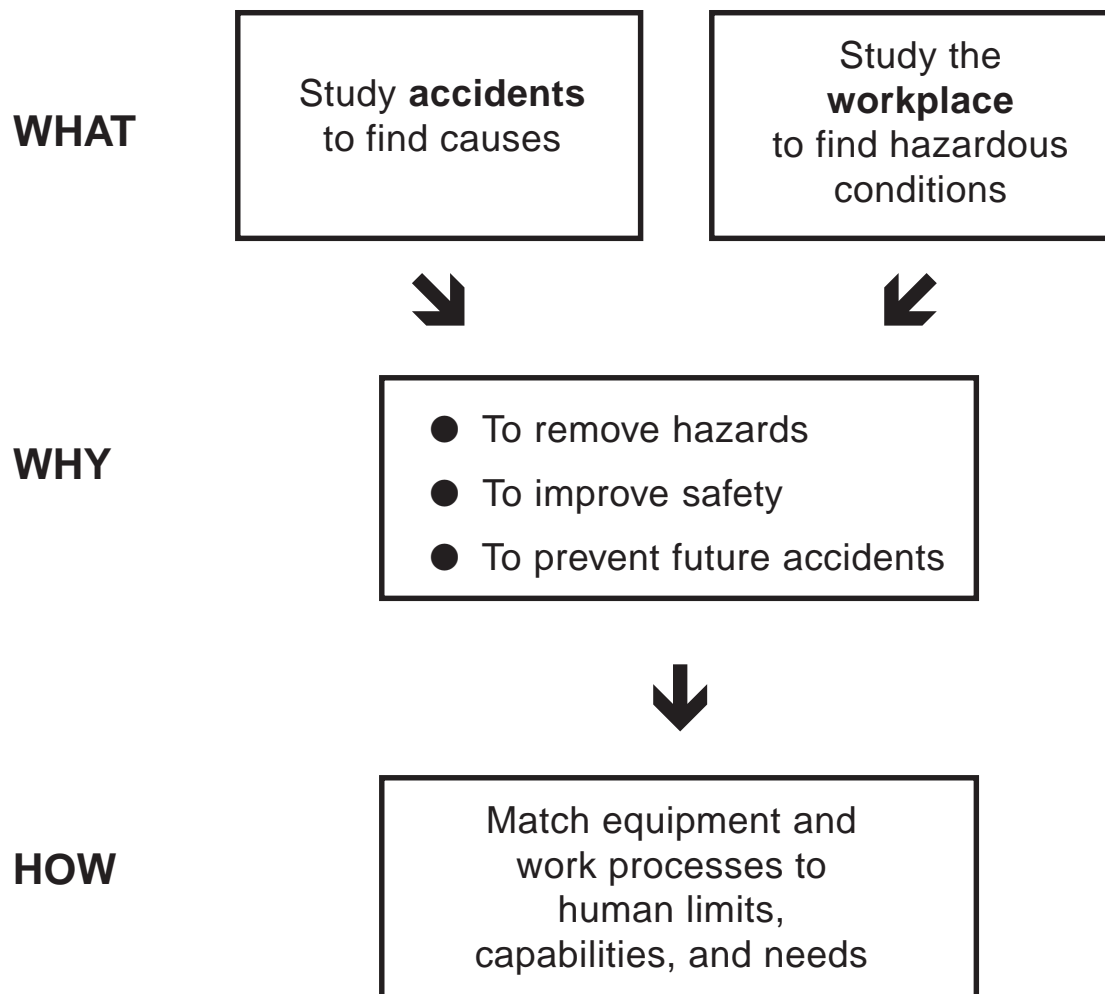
WHAT

Study **accidents** to find causes

Study the **workplace** to find hazardous conditions

WHY

- To remove hazards
- To improve safety
- To prevent future accidents

HOW

Match equipment and work processes to human limits, capabilities, and needs